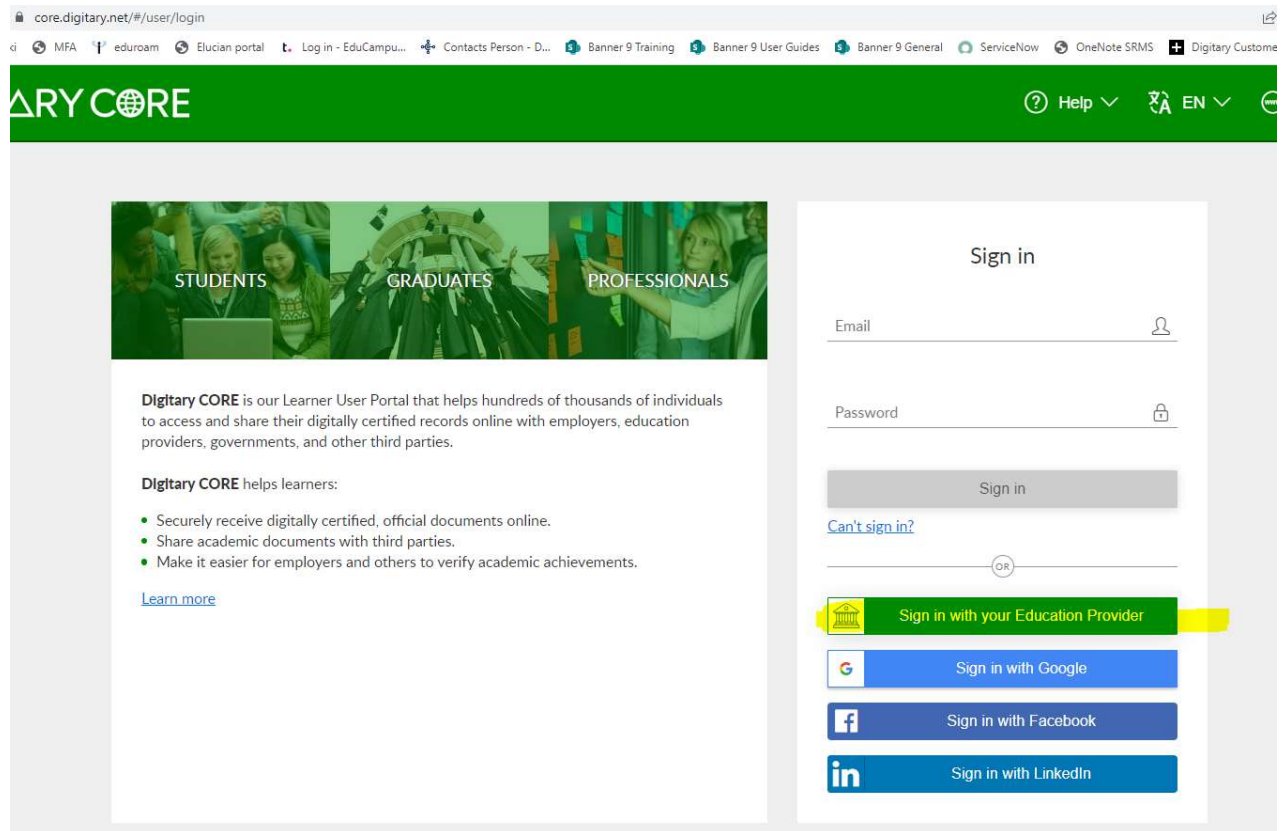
core.digitary.net/#/user/login

MFA eduroam Elucian portal Log in - EduCampu... Contacts Person - D... Banner 9 Training Banner 9 User Guides Banner 9 General ServiceNow OneNote SRMS Digitary Custome

ARY CORE

Help EN

STUDENTS GRADUATES PROFESSIONALS

**Digitary CORE** is our Learner User Portal that helps hundreds of thousands of individuals to access and share their digitally certified records online with employers, education providers, governments, and other third parties.

**Digitary CORE** helps learners:

- Securely receive digitally certified, official documents online.
- Share academic documents with third parties.
- Make it easier for employers and others to verify academic achievements.

Learn more

Sign in

Email

Password

Sign in

Can't sign in?

OR

Sign in with your Education Provider

Sign in with Google

Sign in with Facebook

Sign in with LinkedIn